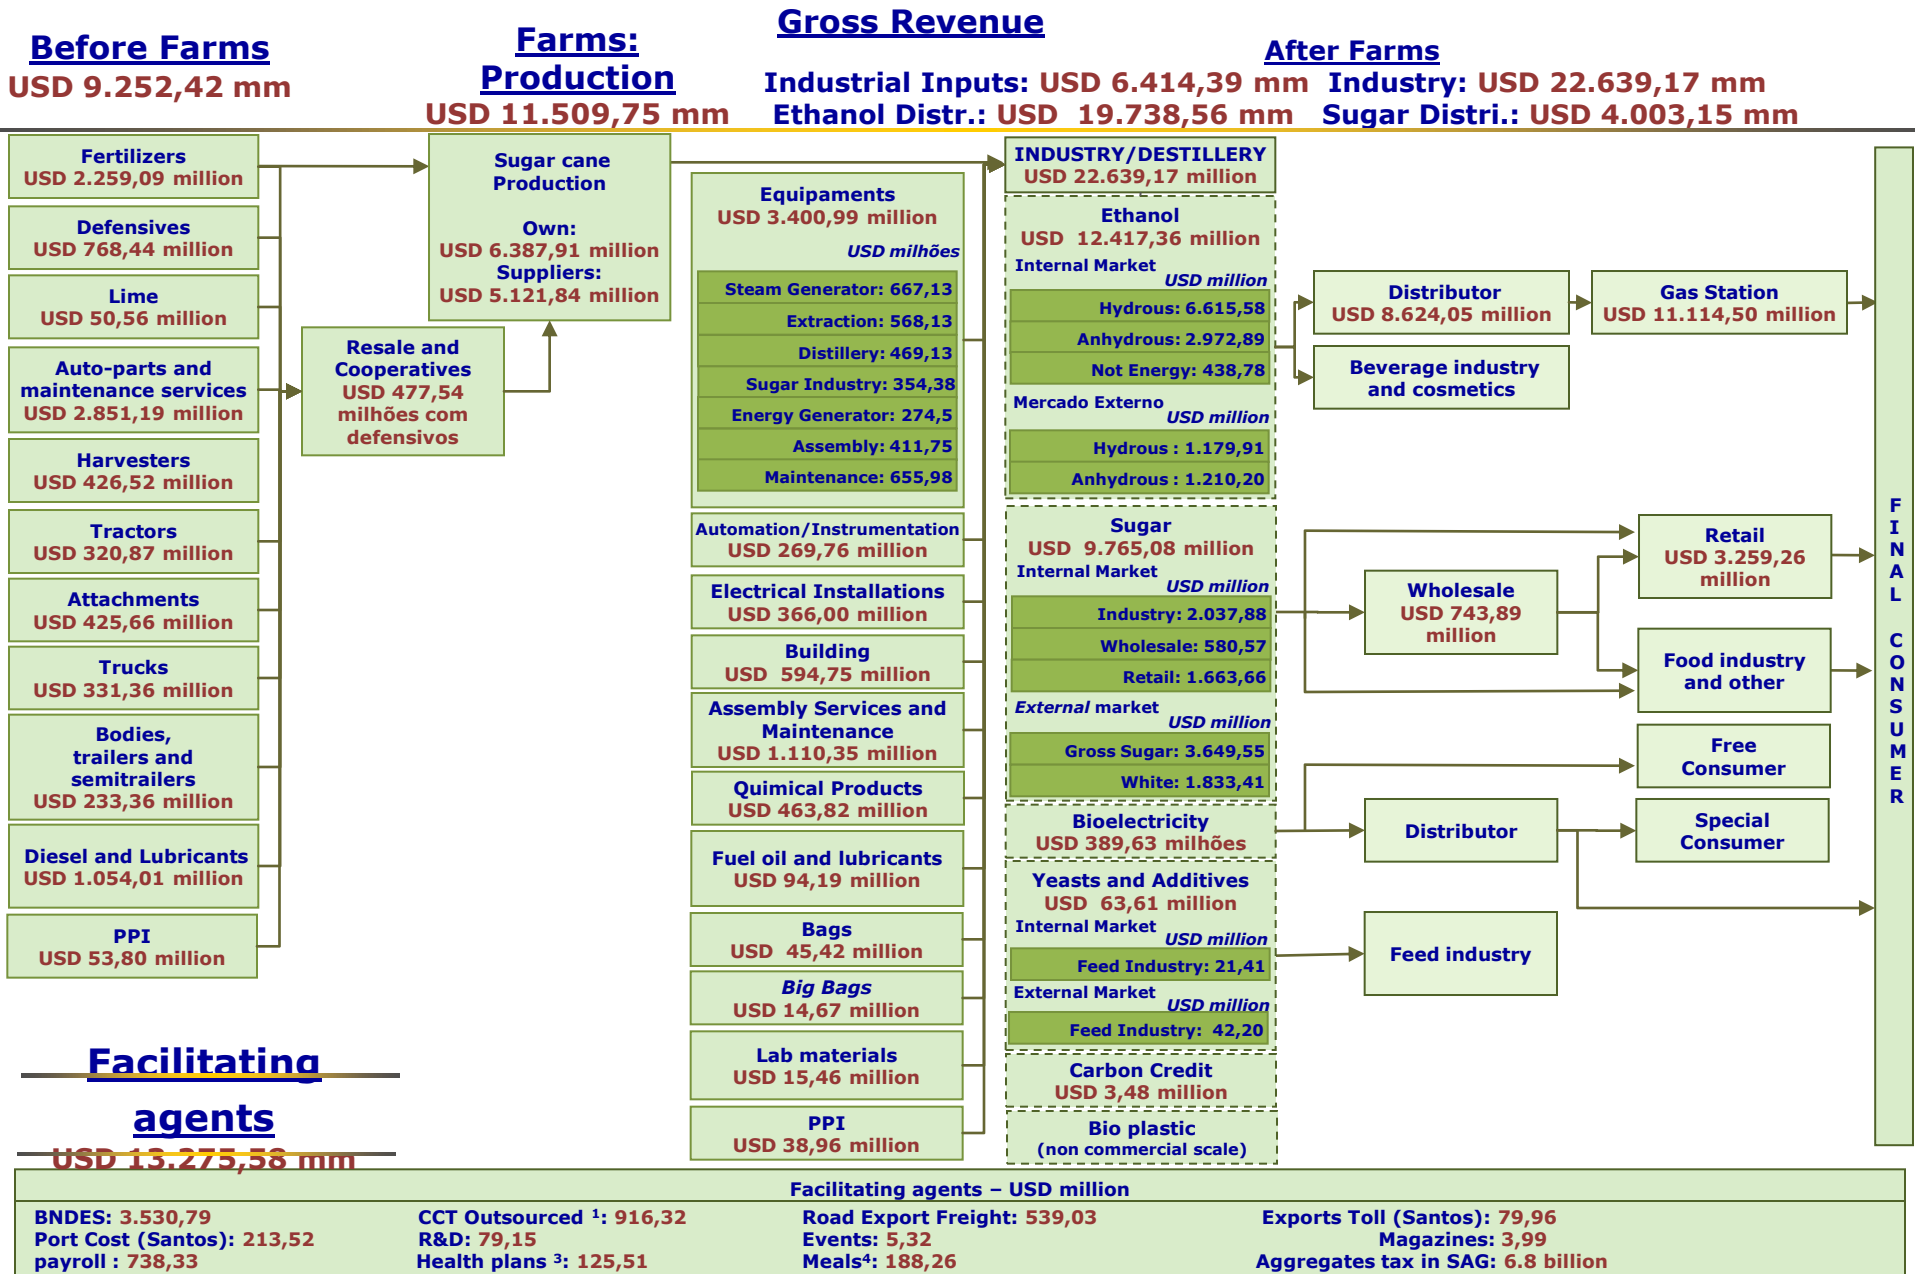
Gross Revenue

Before Farms
USD 9.252,42 mm

Farms: Production
USD 11.509,75 mm

After Farms
Industrial Inputs: USD 6.414,39 mm Industry: USD 22.639,17 mm
Ethanol Distr.: USD 19.738,56 mm Sugar Distri.: USD 4.003,15 mm

Fertilizers
USD 2.259,09 million

Defensives
USD 768,44 million

Lime
USD 50,56 million

Auto-parts and maintenance services
USD 2.851,19 million

Harvesters
USD 426,52 million

Tractors
USD 320,87 million

Attachments
USD 425,66 million

Trucks
USD 331,36 million

Bodies, trailers and semitrailers
USD 233,36 million

Diesel and Lubricants
USD 1.054,01 million

PPI
USD 53,80 million

Sugar cane Production

Own:
USD 6.387,91 million
Suppliers:
USD 5.121,84 million

Resale and Cooperatives
USD 477,54 milhões com defensivos

Equipaments
USD 3.400,99 million
USD milhões

Steam Generator: 667,13
Extraction: 568,13
Distillery: 469,13
Sugar Industry: 354,38
Energy Generator: 274,5
Assembly: 411,75
Maintenance: 655,98

Automation/Instrumentation
USD 269,76 million

Electrical Installations
USD 366,00 million

Building
USD 594,75 million

Assembly Services and Maintenance
USD 1.110,35 million

Quimical Products
USD 463,82 million

Fuel oil and lubricants
USD 94,19 million

Bags
USD 45,42 million

Big Bags
USD 14,67 million

Lab materials
USD 15,46 million

PPI
USD 38,96 million

INDUSTRY/DESTILLERY
USD 22.639,17 million

Ethanol
USD 12.417,36 million
Internal Market USD million
Hydrous: 6.615,58
Anhydrous: 2.972,89
Not Energy: 438,78
Mercado Externo USD million
Hydrous : 1.179,91
Anhydrous : 1.210,20

Sugar
USD 9.765,08 million
Internal Market USD million
Industry: 2.037,88
Wholesale: 580,57
Retail: 1.663,66
External market USD million
Gross Sugar: 3.649,55
White: 1.833,41

Bioelectricity
USD 389,63 milhões

Yeasts and Additives
USD 63,61 million
Internal Market USD million
Feed Industry: 21,41
External Market USD million
Feed Industry: 42,20

Carbon Credit
USD 3,48 million

Bio plastic
(non commercial scale)

Distributor
USD 8.624,05 million

Gas Station
USD 11.114,50 million

Beverage industry and cosmetics

Wholesale
USD 743,89 million

Retail
USD 3.259,26 million

Food industry and other

Free Consumer

Distributor

Special Consumer

Feed industry

FINAL CONSUMER

Facilitating agents
USD 13.275,58 mm

Facilitating agents – USD million
BNDES: 3.530,79
Port Cost (Santos): 213,52
payroll : 738,33
CCT Outsourced ¹: 916,32
R&D: 79,15
Health plans ³: 125,51
Road Export Freight: 539,03
Events: 5,32
Meals⁴: 188,26
Exports Toll (Santos): 79,96
Magazines: 3,99
Aggregates tax in SAG: 6.8 billion